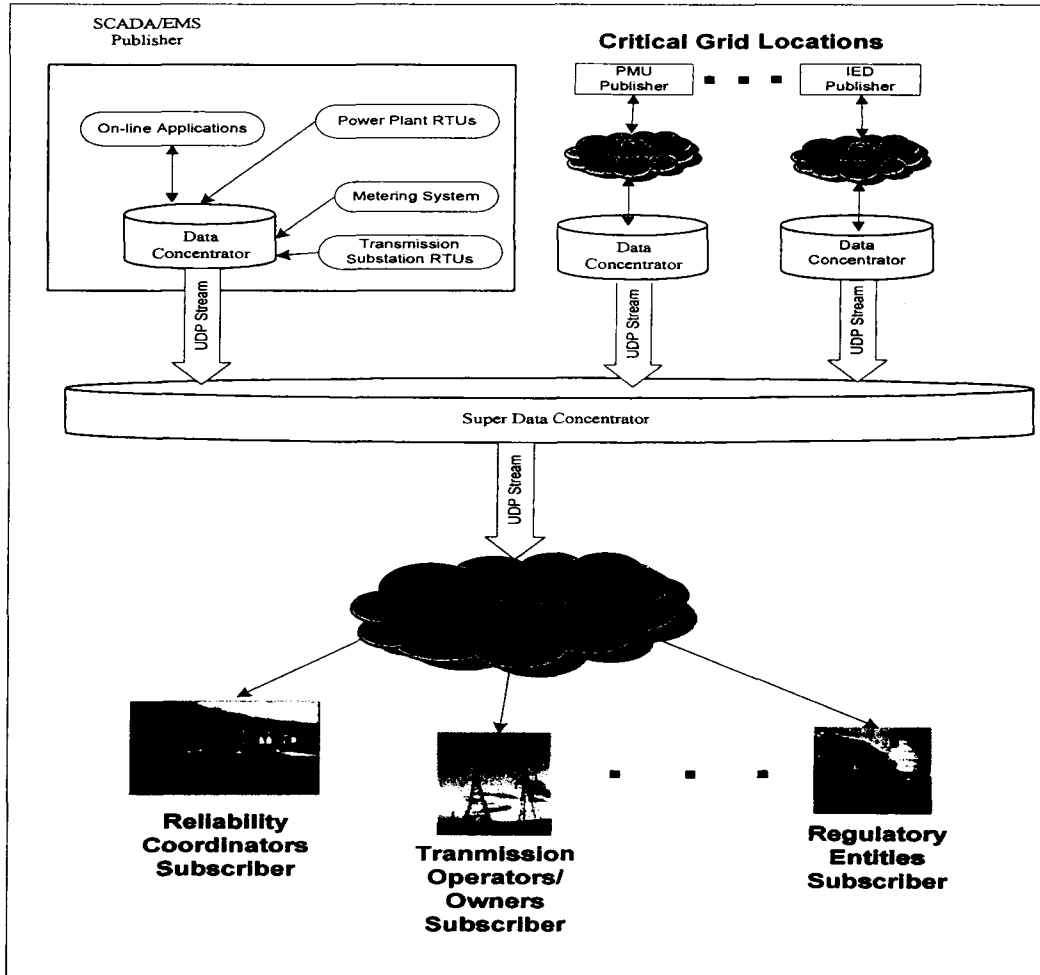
SCADA/EMS Publisher

Critical Grid Locations

PMU Publisher

IED Publisher

On-line Applications

Power Plant RTUs

Metering System

Data Concentrator

Transmission Substation RTUs

Data Concentrator

Data Concentrator

UDP Stream

UDP Stream

UDP Stream

Super Data Concentrator

UDP Stream

Reliability Coordinators Subscriber

Tranmission Operators/ Owners Subscriber

Regulatory Entities Subscriber